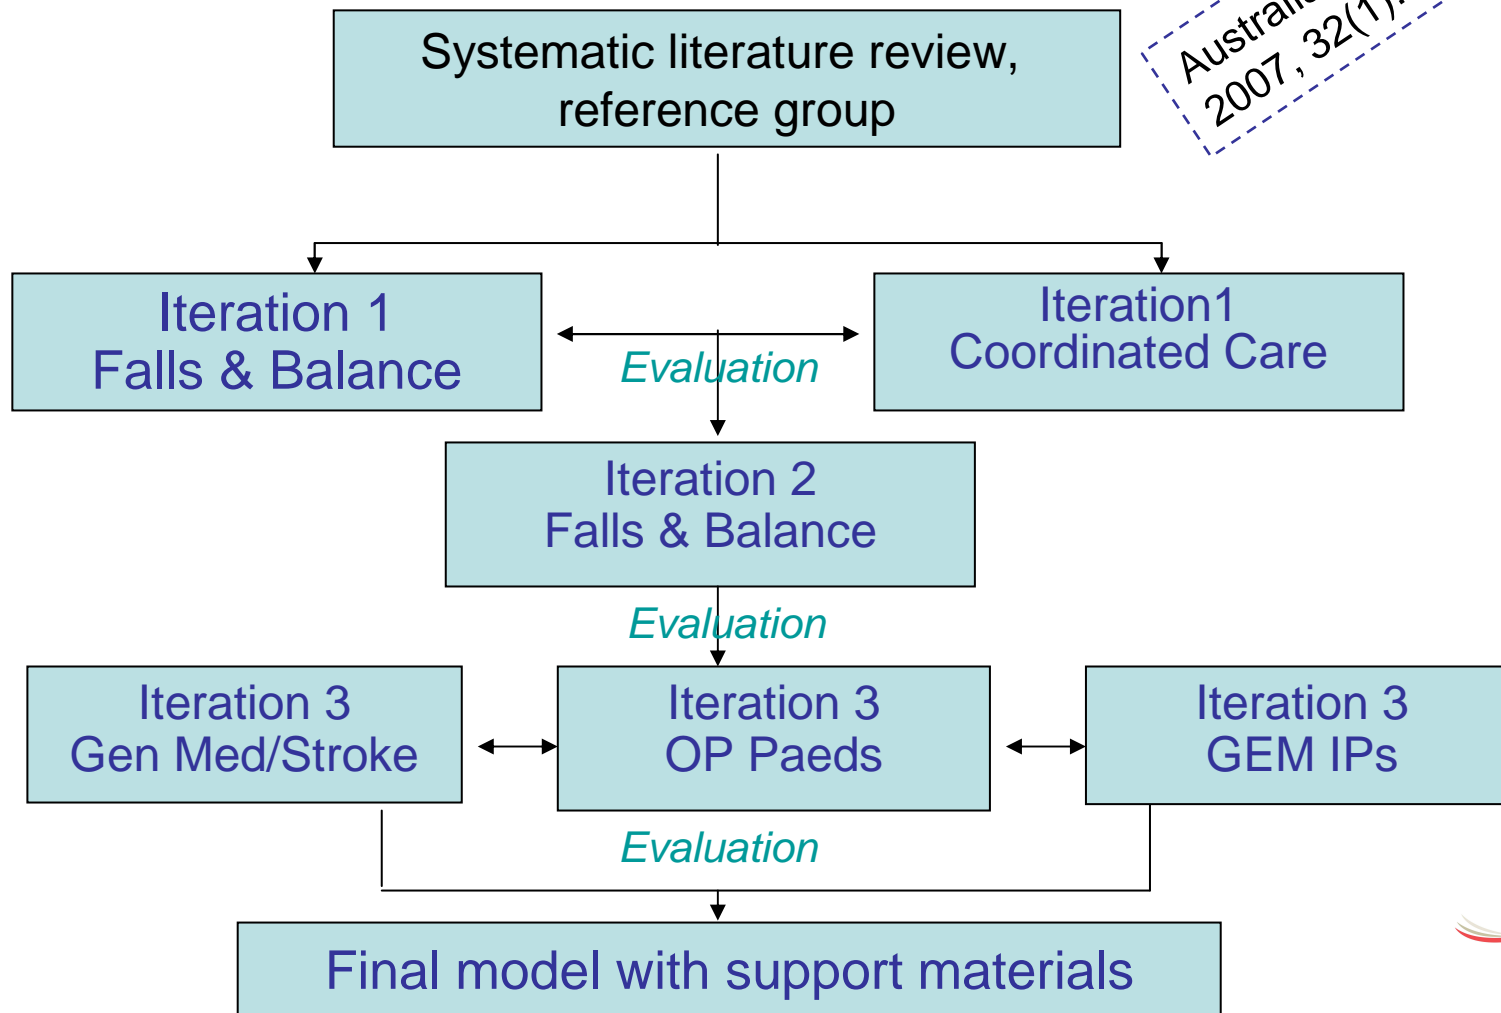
Systematic literature review, reference group

Australi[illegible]
2007 , 32(1)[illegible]

Iteration 1
Falls & Balance

Evaluation

Iteration1
Coordinated Care

Iteration 2
Falls & Balance

Evaluation

Iteration 3
Gen Med/Stroke

Iteration 3
OP Paeds

Iteration 3
GEM IPs

Evaluation

Final model with support materials